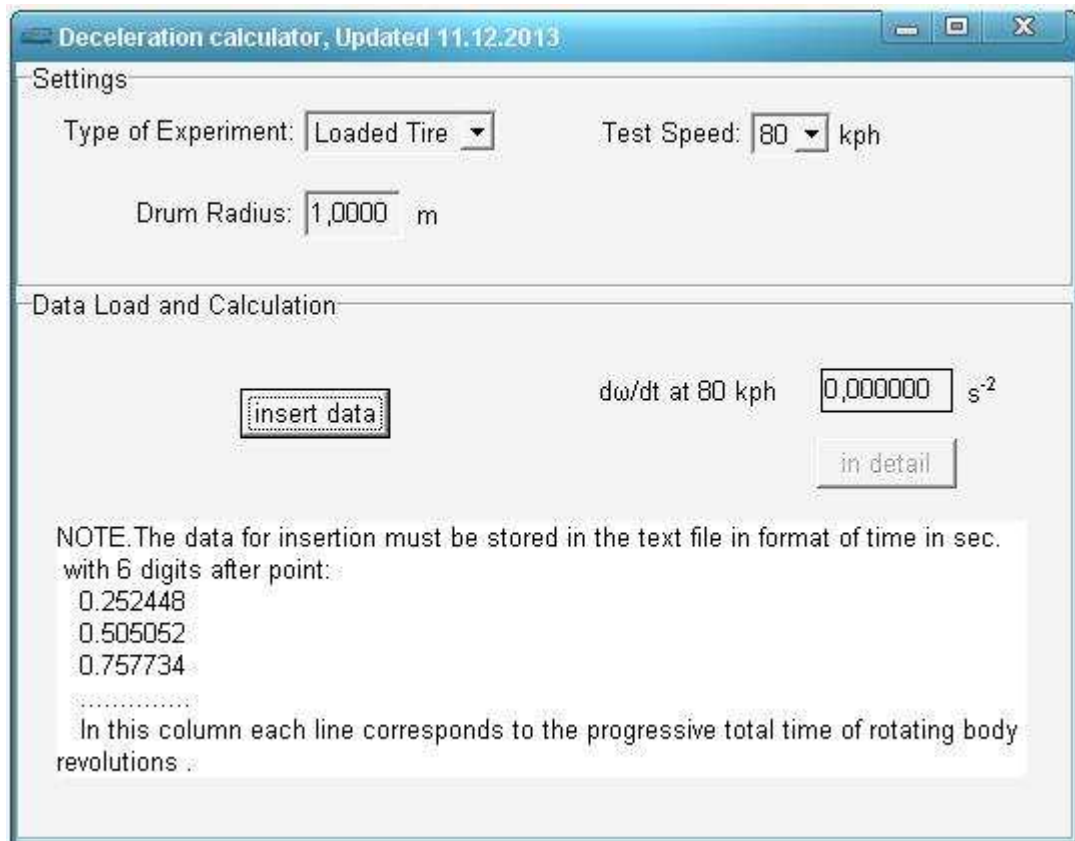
Deceleration calculator, Updated 11.12.2013

Settings

Type of Experiment: Loaded Tire

Test Speed: 80 kph

Drum Radius: 1,0000 m

Data Load and Calculation

insert data

dω/dt at 80 kph 0,000000 $s^{-2}$

in detail

NOTE.The data for insertion must be stored in the text file in format of time in sec. with 6 digits after point:
0.252448
0.505052
0.757734
..............
In this column each line corresponds to the progressive total time of rotating body revolutions .